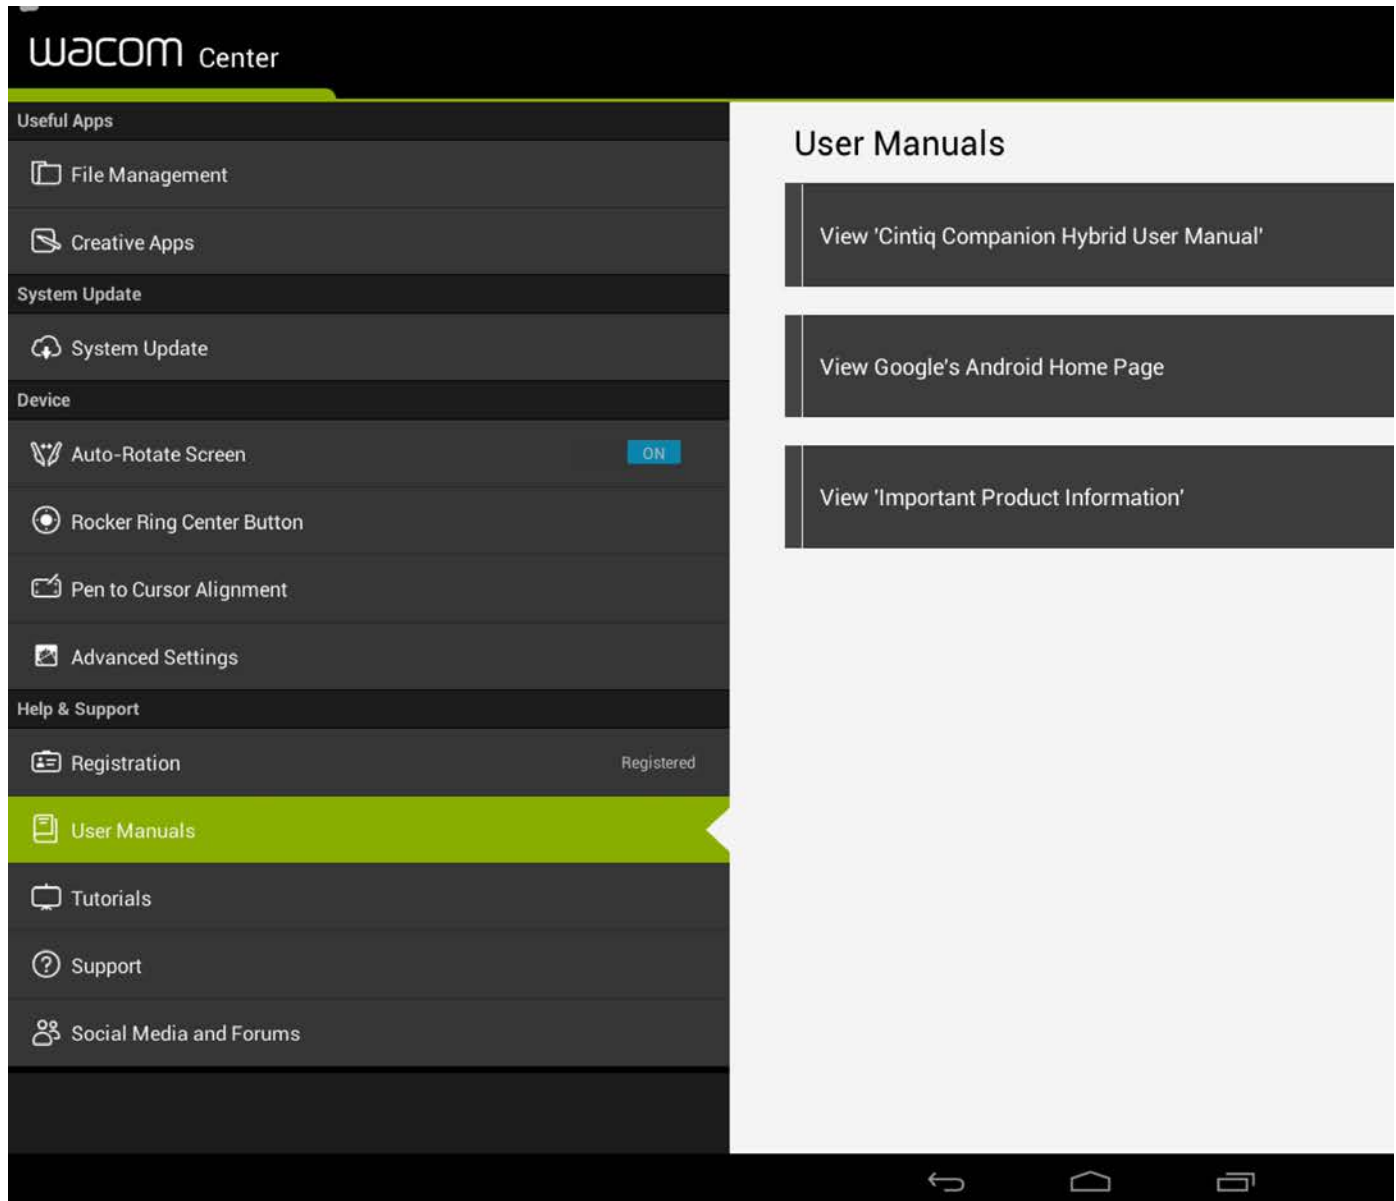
wacom Center

Useful Apps

File Management

Creative Apps

System Update

System Update

Device

Auto-Rotate Screen ON

Rocker Ring Center Button

Pen to Cursor Alignment

Advanced Settings

Help & Support

Registration Registered

User Manuals

Tutorials

Support

Social Media and Forums

User Manuals

View 'Cintiq Companion Hybrid User Manual'

View Google's Android Home Page

View 'Important Product Information'